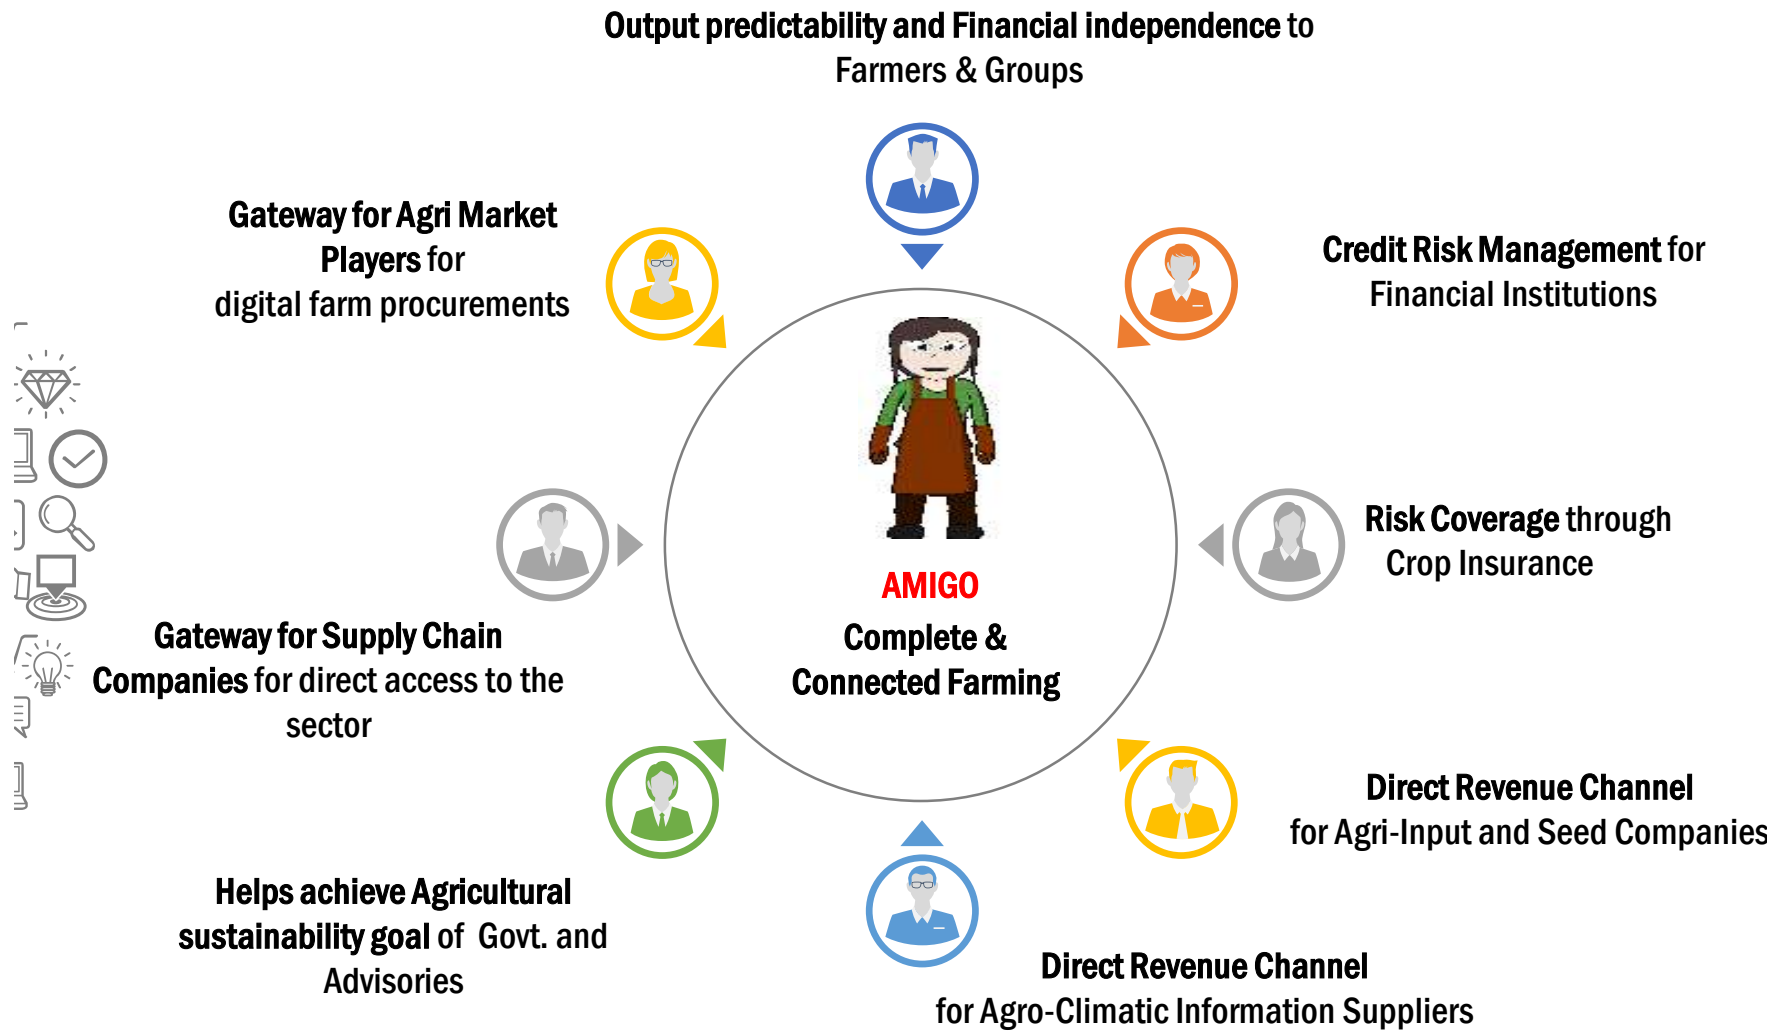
Output predictability and Financial independence to Farmers & Groups

Gateway for Agri Market Players for digital farm procurements

Credit Risk Management for Financial Institutions

Risk Coverage through Crop Insurance

AMIGO

Complete & Connected Farming

Gateway for Supply Chain Companies for direct access to the sector

Direct Revenue Channel for Agri-Input and Seed Companies

Helps achieve Agricultural sustainability goal of Govt. and Advisories

Direct Revenue Channel for Agro-Climatic Information Suppliers